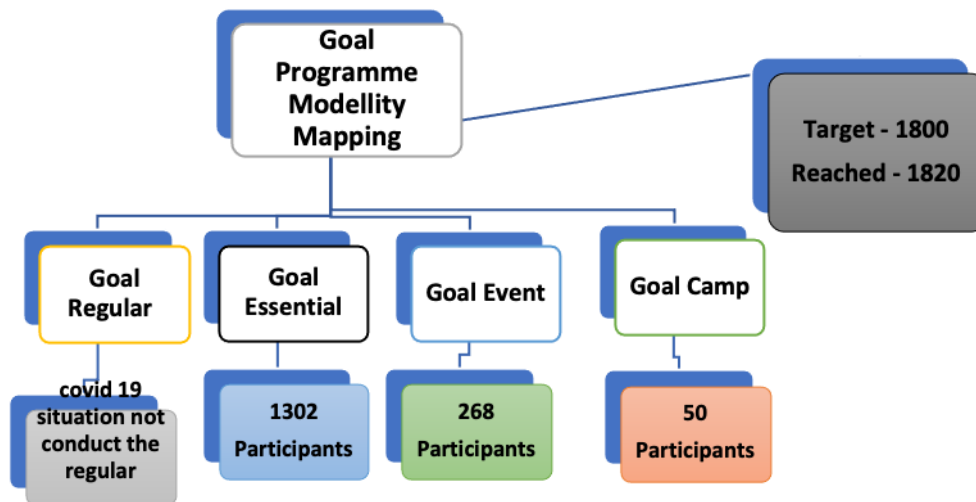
Goal Programme Modellity Mapping

Target - 1800
Reached - 1820

Goal Regular

Goal Essential

Goal Event

Goal Camp

covid 19 situation not conduct the regular

1302 Participants

268 Participants

50 Participants